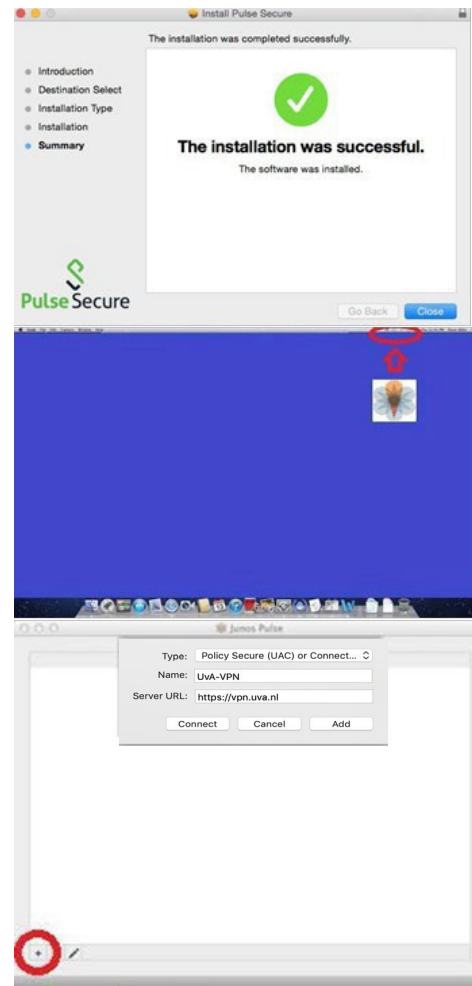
Install Pulse Secure

The installation was completed successfully.

Introduction
Destination Select
Installation Type
Installation
Summary

The installation was successful.

The software was installed.

Pulse Secure

Go Back
Close

Junos Pulse

Type: Policy Secure (UAC) or Connect...
Name: UvA-VPN
Server URL: https://vpn.uva.nl

Connect
Cancel
Add

+